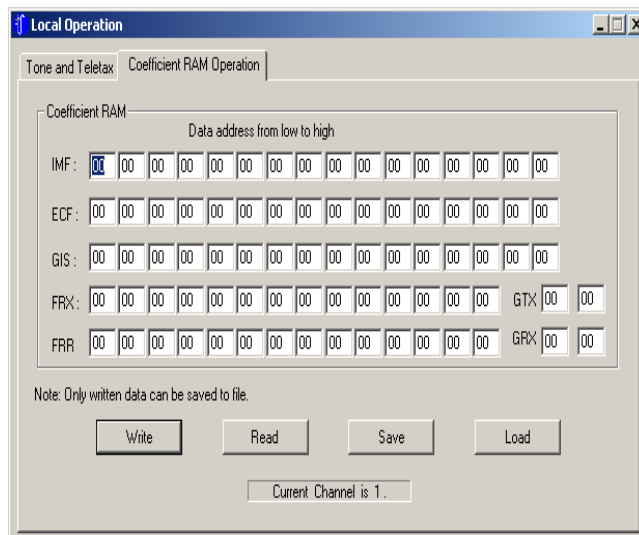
Local Operation

Tone and Teletax | Coefficient RAM Operation

Coefficient RAM

Data address from low to high

IMF: 00 00 00 00 00 00 00 00 00 00 00 00 00 00 00 00

ECF: 00 00 00 00 00 00 00 00 00 00 00 00 00 00 00 00

GIS: 00 00 00 00 00 00 00 00 00 00 00 00 00 00 00 00

FRX: 00 00 00 00 00 00 00 00 00 00 00 00 00 00 GTX 00 00

FRR 00 00 00 00 00 00 00 00 00 00 00 00 00 00 GRX 00 00

Note: Only written data can be saved to file.

Write Read Save Load

Current Channel is 1.